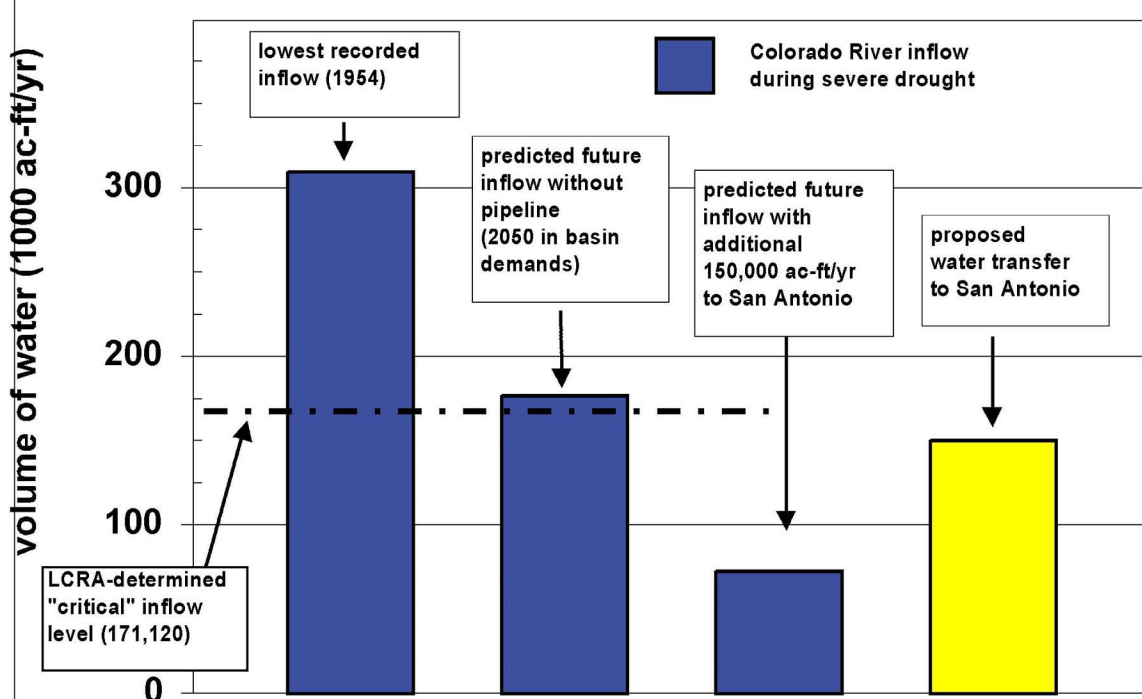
volume of water (1000 ac-ft/yr)

300

200

100

0

lowest recorded inflow (1954)

Colorado River inflow during severe drought

predicted future inflow without pipeline (2050 in basin demands)

predicted future inflow with additional 150,000 ac-ft/yr to San Antonio

proposed water transfer to San Antonio

LCRA-determined "critical" inflow level (171,120)